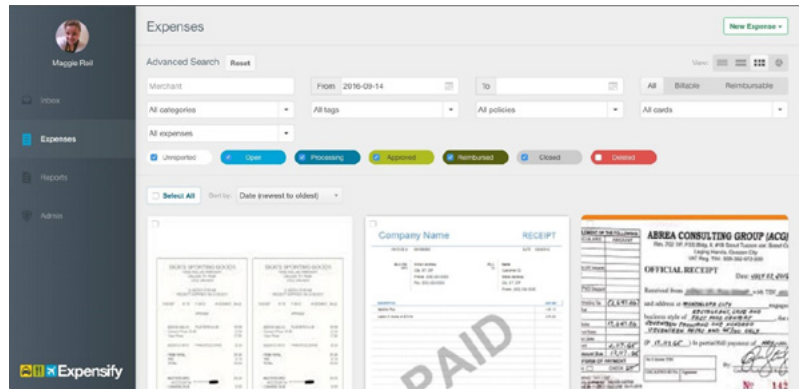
Maggie Rail

Inbox

Expenses

Reports

Admin

Expensify

Expenses

New Expense

Advanced Search Reset

View:

Merchant

From 2016-09-14

To

All Billable Reimbursable

All categories

All tags

All policies

All cards

All expenses

Unreported

Open

Processing

Approved

Reimbursed

Closed

Deleted

Select All Sort by: Date (newest to oldest)

Company Name

RECEIPT

PAID

ABREA CONSULTING GROUP (ACG)

OFFICIAL RECEIPT

Nº 142